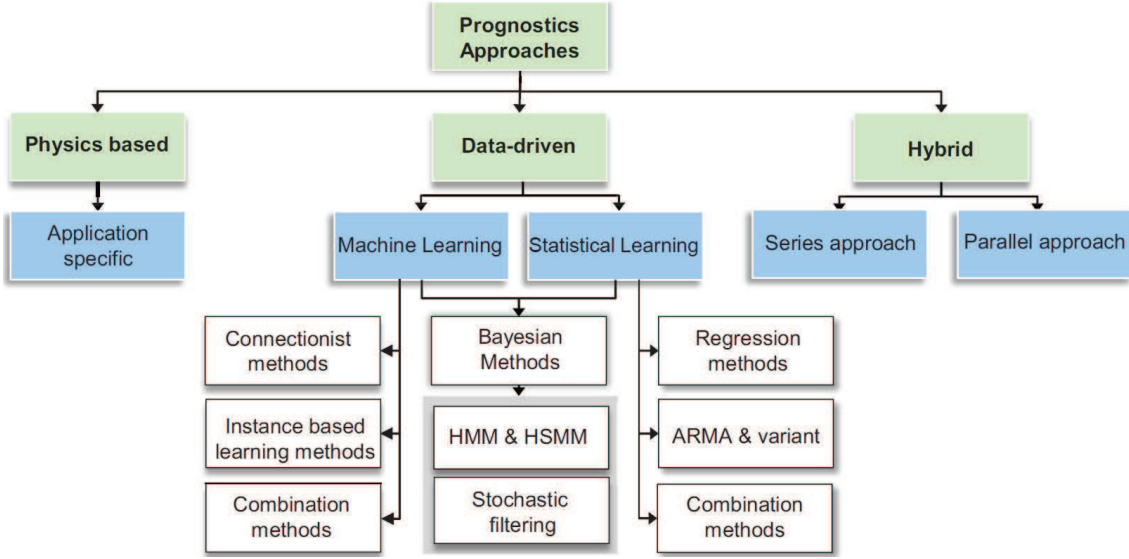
Prognostics Approaches

Physics based

Data-driven

Hybrid

Application specific

Machine Learning

Statistical Learning

Series approach

Parallel approach

Connectionist methods

Bayesian Methods

Regression methods

Instance based learning methods

HMM & HSMM

ARMA & variant

Combination methods

Stochastic filtering

Combination methods